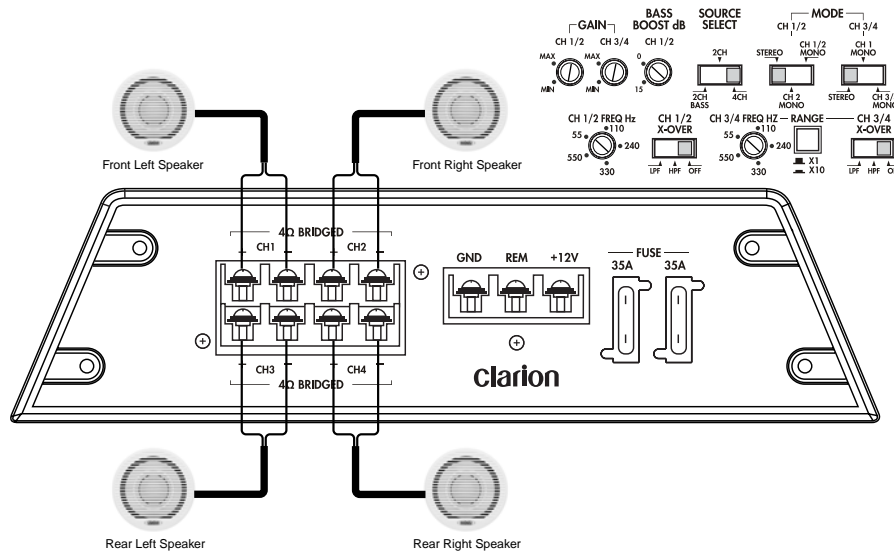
GAIN
CH 1/2
MAX
MIN
CH 3/4
MAX
MIN
BASS BOOST dB
CH 1/2
0
15
SOURCE SELECT
2CH
2CH BASS
4CH
MODE
CH 1/2
STEREO
CH 1/2 MONO
CH 2 MONO
CH 3/4
CH 1 MONO
STEREO
CH 3/ MONO

CH 1/2 FREQ Hz
55
110
240
550
330
CH 1/2 X-OVER
LPF HPF OFF
CH 3/4 FREQ HZ
55
110
240
550
330
RANGE
X1
X10
CH 3/4 X-OVER
LPF HPF O

Front Left Speaker
Front Right Speaker

4Ω BRIDGED
CH1
CH2
CH3
CH4
4Ω BRIDGED

GND
REM
+12V
FUSE
35A
35A
Clarion

Rear Left Speaker
Rear Right Speaker